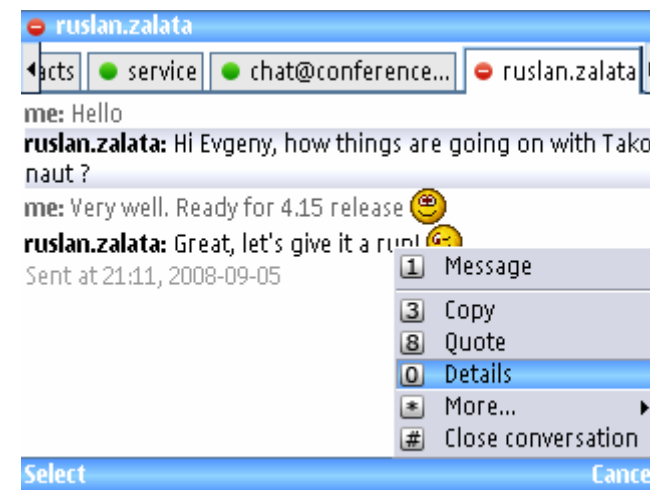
ruslan.zalata

acts | service | chat@conference... | ruslan.zalata

me: Hello

ruslan.zalata: Hi Evgeny, how things are going on with Takonaut ?

me: Very well. Ready for 4.15 release

ruslan.zalata: Great, let's give it a run!

Sent at 21:11, 2008-09-05

1 Message
3 Copy
8 Quote
0 Details
* More...
# Close conversation

Select

Cance